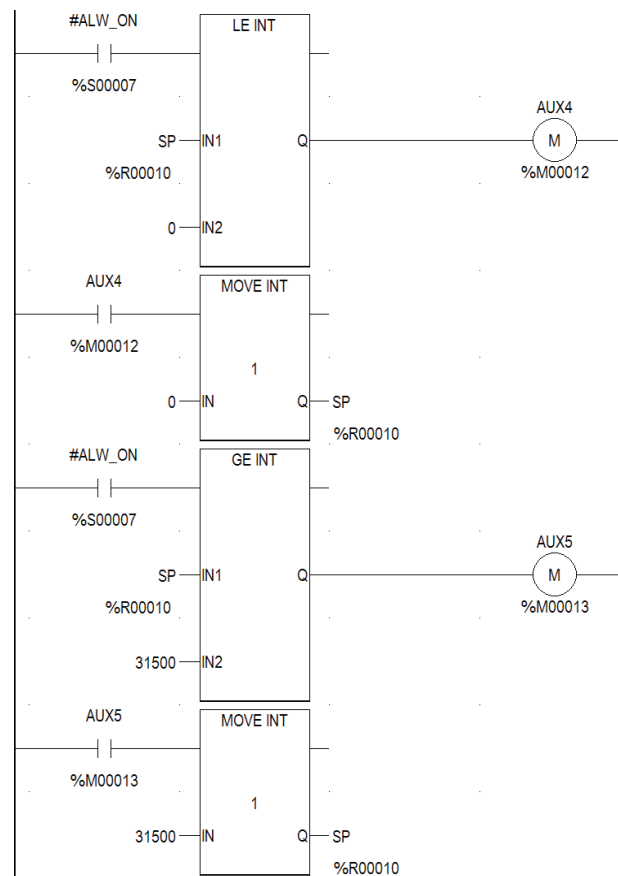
#ALW_ON
%S00007
LE INT
SP IN1 Q
%R00010
0 IN2
AUX4
M
%M00012

AUX4
%M00012
MOVE INT
1
0 IN Q SP
%R00010

#ALW_ON
%S00007
GE INT
SP IN1 Q
%R00010
31500 IN2
AUX5
M
%M00013

AUX5
%M00013
MOVE INT
1
31500 IN Q SP
%R00010